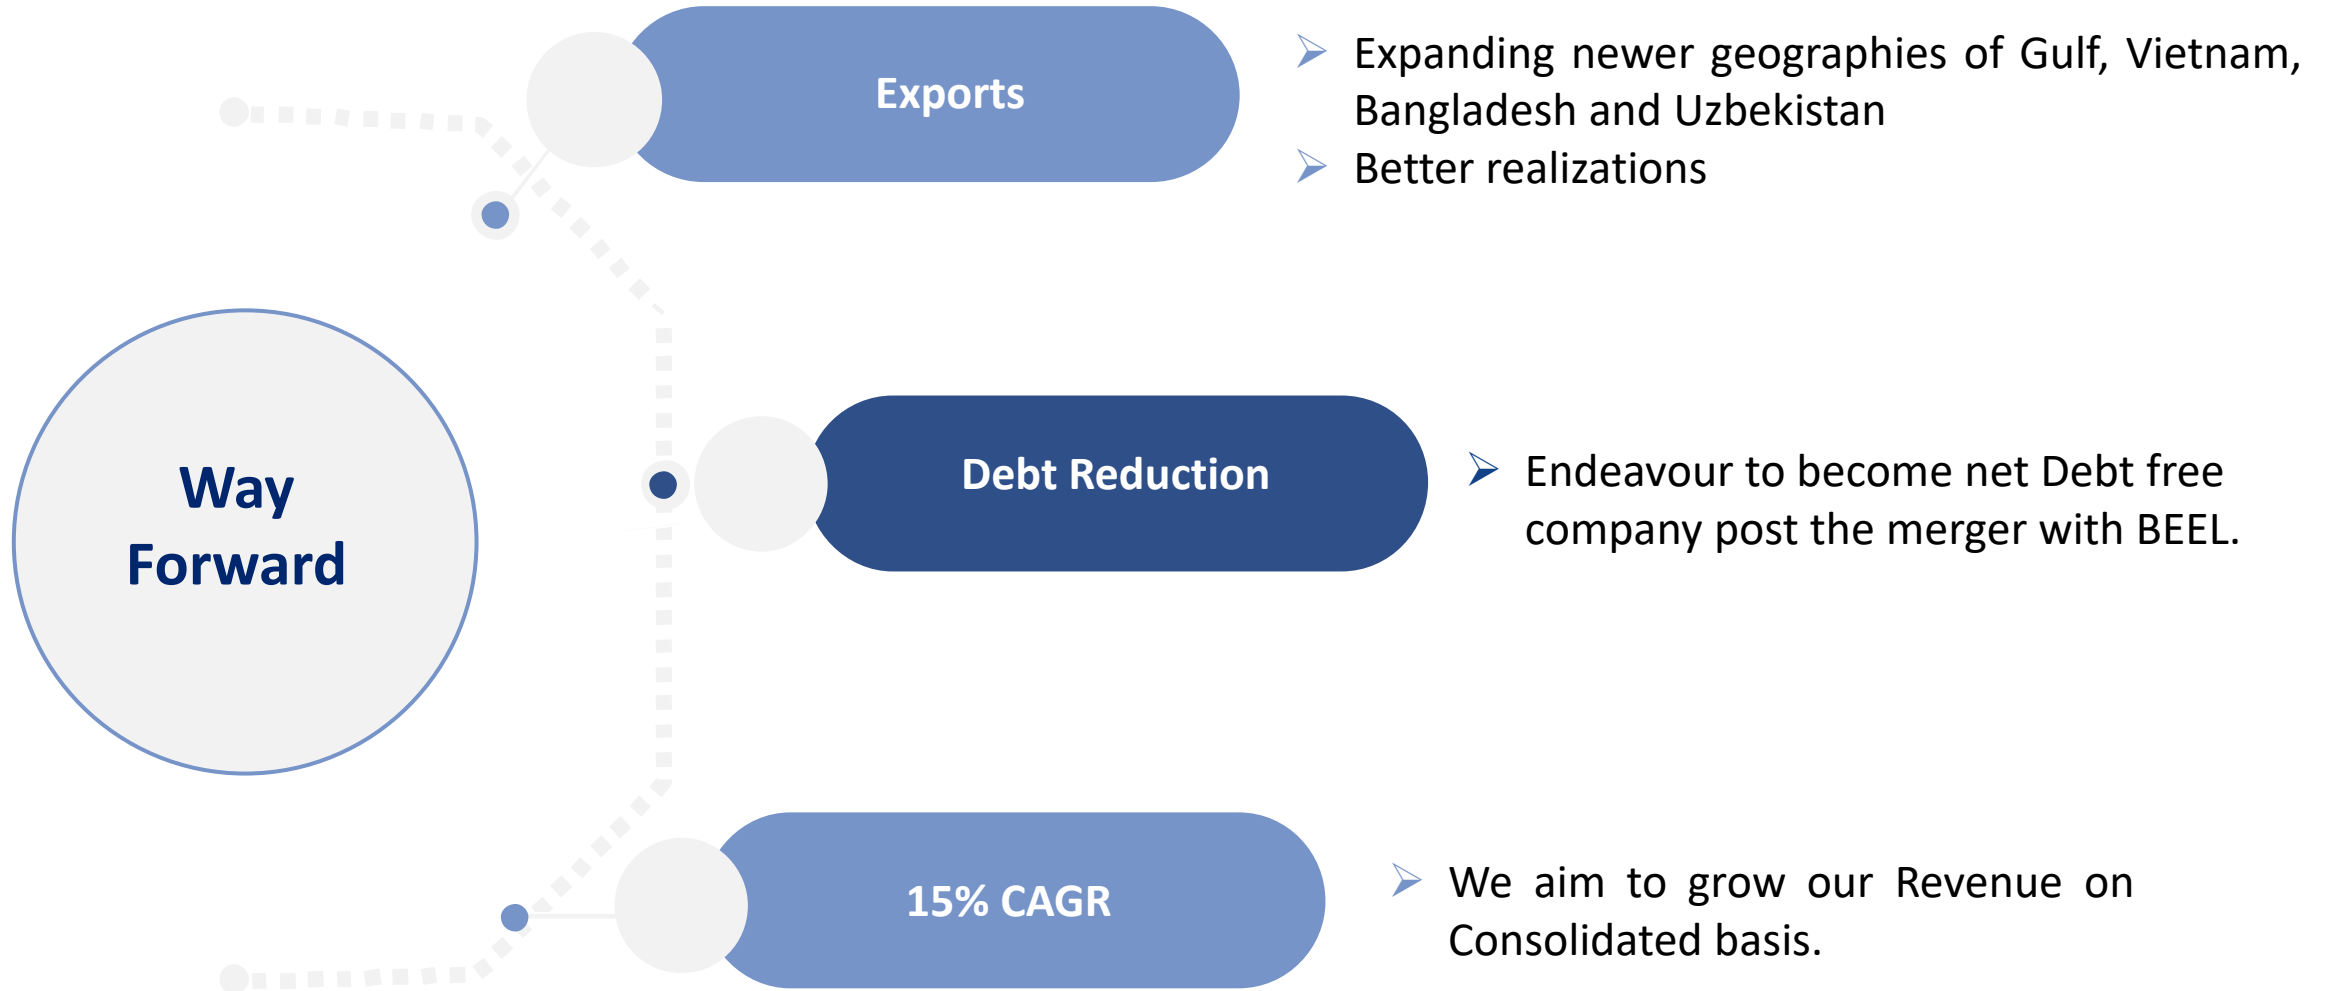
Way Forward

Exports

➢ Expanding newer geographies of Gulf, Vietnam, Bangladesh and Uzbekistan
➢ Better realizations

Debt Reduction

➢ Endeavour to become net Debt free company post the merger with BEEL.

15% CAGR

➢ We aim to grow our Revenue on Consolidated basis.